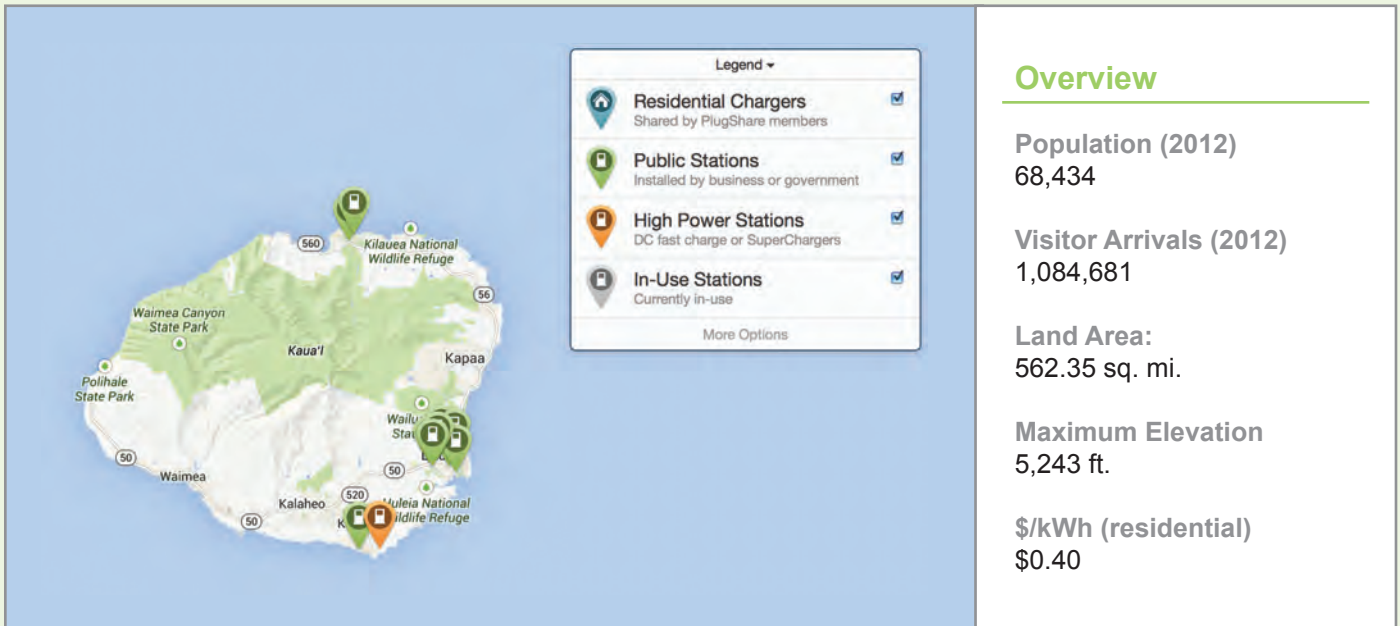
Legend ▾

Residential Chargers
Shared by PlugShare members

Public Stations
Installed by business or government

High Power Stations
DC fast charge or SuperChargers

In-Use Stations
Currently in-use

More Options

560
Kilauea National Wildlife Refuge
56
Waimea Canyon State Park
Kaua'i
Kapaa
Polihale State Park
Wailu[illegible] Sta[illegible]
50
50
Waimea
520
Kalaheo
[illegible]uleia National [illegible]ildlife Refuge
50
K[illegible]

Overview

Population (2012)
68,434

Visitor Arrivals (2012)
1,084,681

Land Area:
562.35 sq. mi.

Maximum Elevation
5,243 ft.

$/kWh (residential)
$0.40